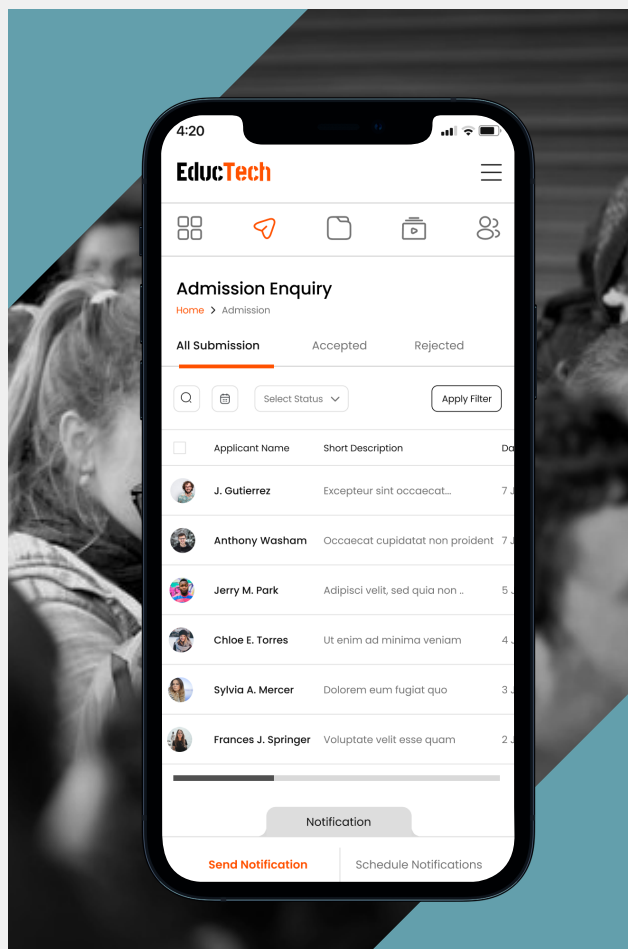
4:20

EducTech

Admission Enquiry

Home > Admission

All Submission Accepted Rejected

Select Status

Apply Filter

| | Applicant Name | Short Description | Da |
|---|---|---|---|
| | J. Gutierrez | Excepteur sint occaecat... | 7 J |
| | Anthony Washam | Occaecat cupidatat non proident | 7 J |
| | Jerry M. Park | Adipisci velit, sed quia non .. | 5 J |
| | Chloe E. Torres | Ut enim ad minima veniam | 4 J |
| | Sylvia A. Mercer | Dolorem eum fugiat quo | 3 J |
| | Frances J. Springer | Voluptate velit esse quam | 2 J |

Notification

Send Notification

Schedule Notifications